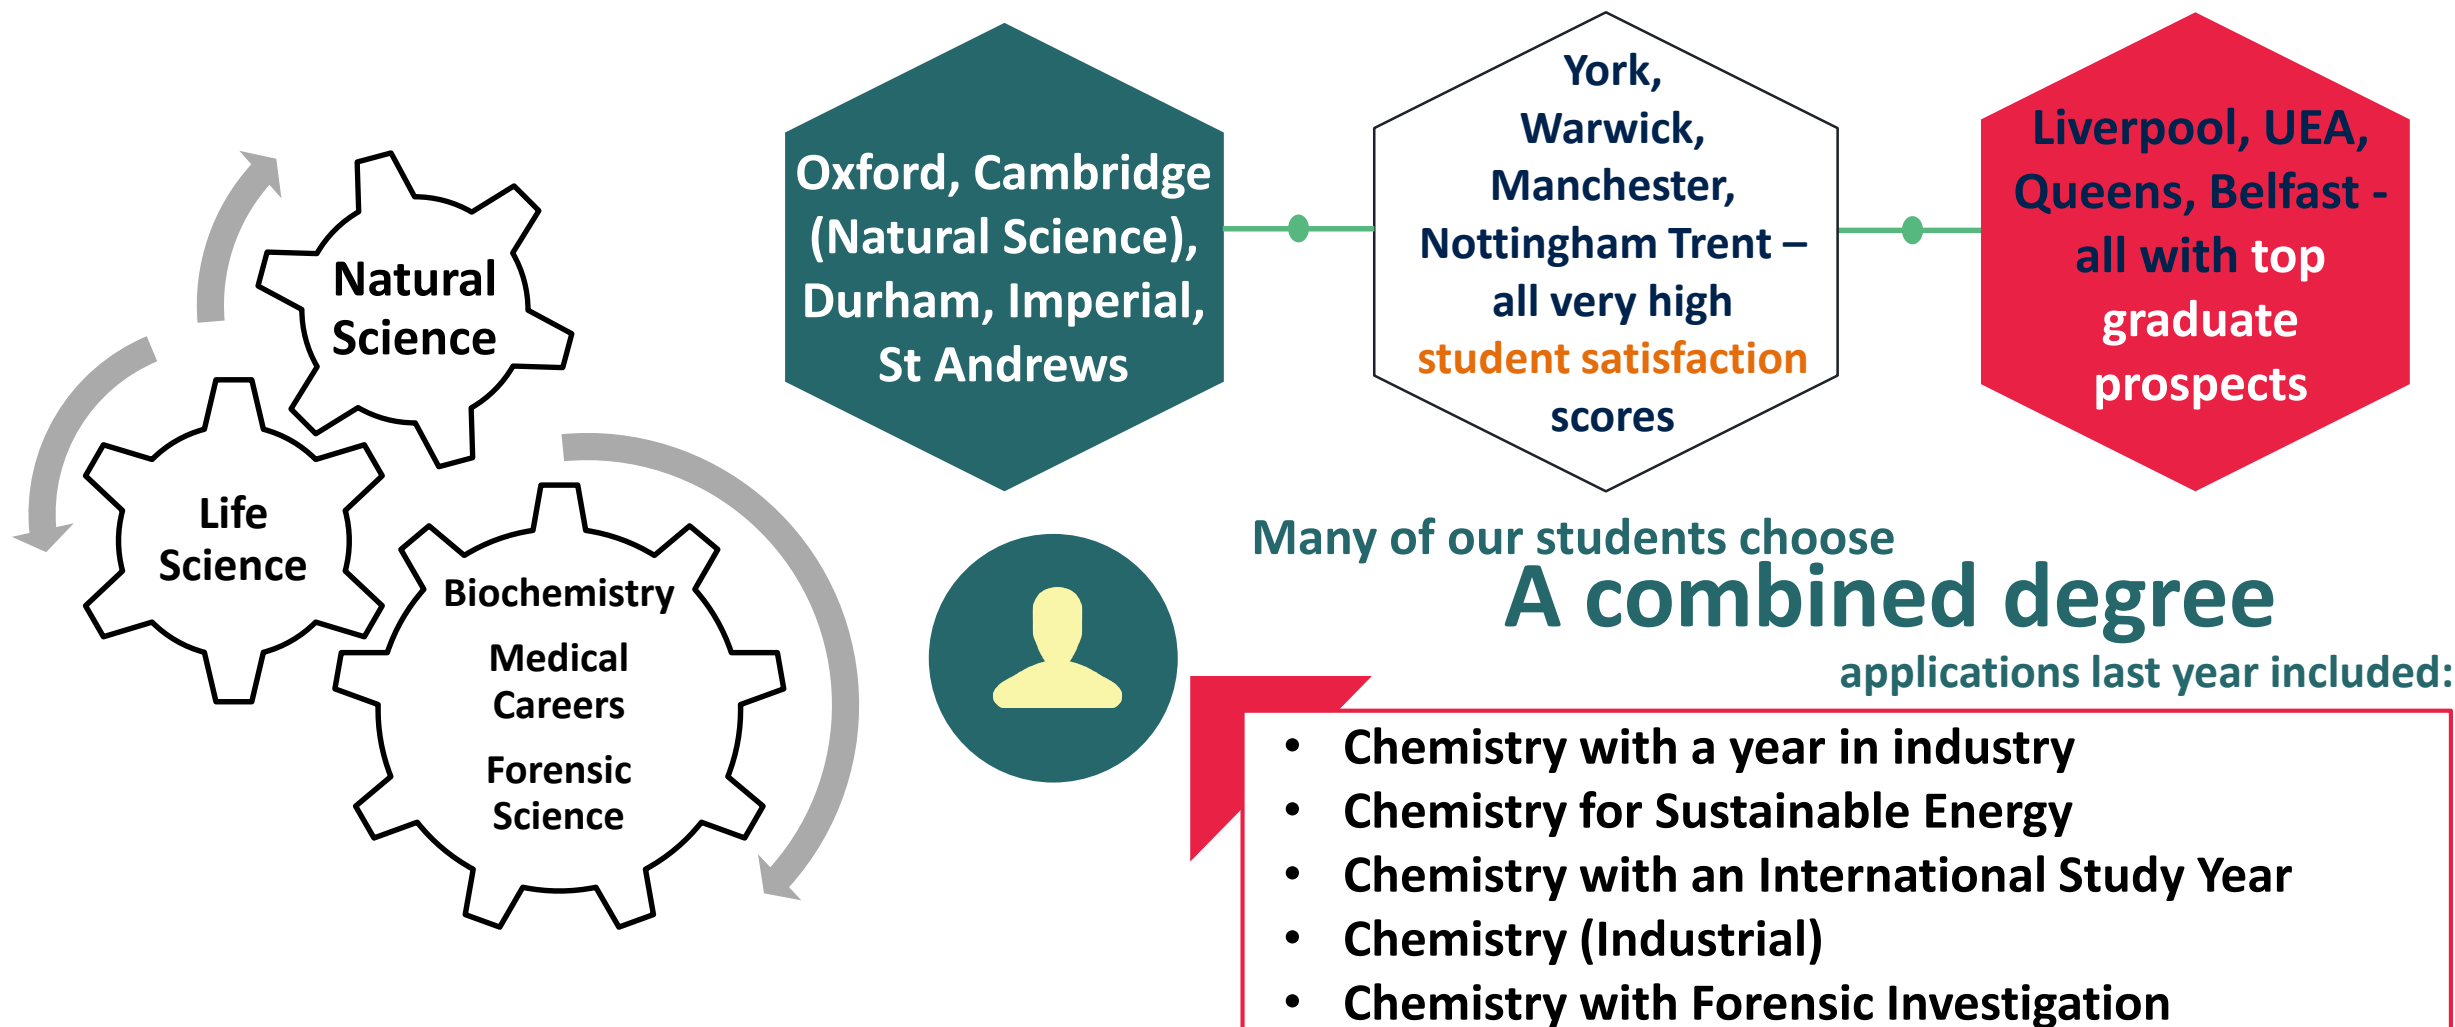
Natural Science

Life Science

Biochemistry

Medical Careers

Forensic Science

Oxford, Cambridge (Natural Science), Durham, Imperial, St Andrews

York, Warwick, Manchester, Nottingham Trent – all very high student satisfaction scores

Liverpool, UEA, Queens, Belfast - all with top graduate prospects

Many of our students choose

A combined degree

applications last year included:

- Chemistry with a year in industry
- Chemistry for Sustainable Energy
- Chemistry with an International Study Year
- Chemistry (Industrial)
- Chemistry with Forensic Investigation